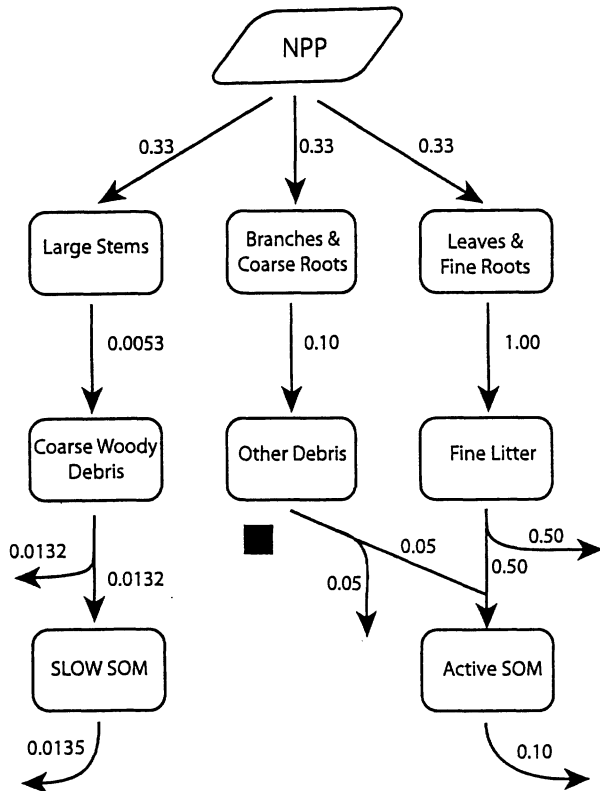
NPP

0.33
0.33
0.33

Large Stems
Branches & Coarse Roots
Leaves & Fine Roots

0.0053
0.10
1.00

Coarse Woody Debris
Other Debris
Fine Litter

0.0132
0.0132
0.05
0.05
0.50
0.50

SLOW SOM
Active SOM

0.0135
0.10